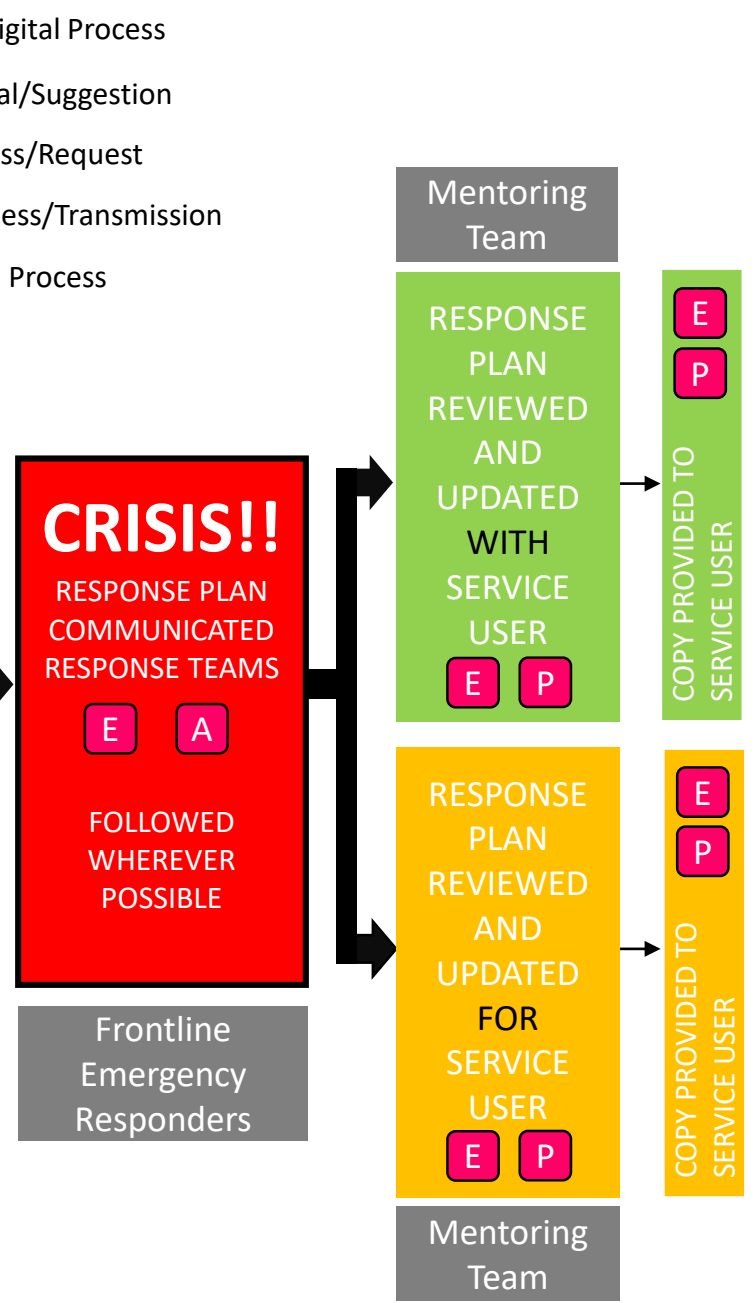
igital Process

al/Suggestion

ss/Request

ess/Transmission

Process

Mentoring Team

RESPONSE PLAN REVIEWED AND UPDATED WITH SERVICE USER

E P

E

P

COPY PROVIDED TO SERVICE USER

CRISIS!!

RESPONSE PLAN COMMUNICATED RESPONSE TEAMS

E A

FOLLOWED WHEREVER POSSIBLE

Frontline Emergency Responders

RESPONSE PLAN REVIEWED AND UPDATED FOR SERVICE USER

E P

E

P

COPY PROVIDED TO SERVICE USER

Mentoring Team